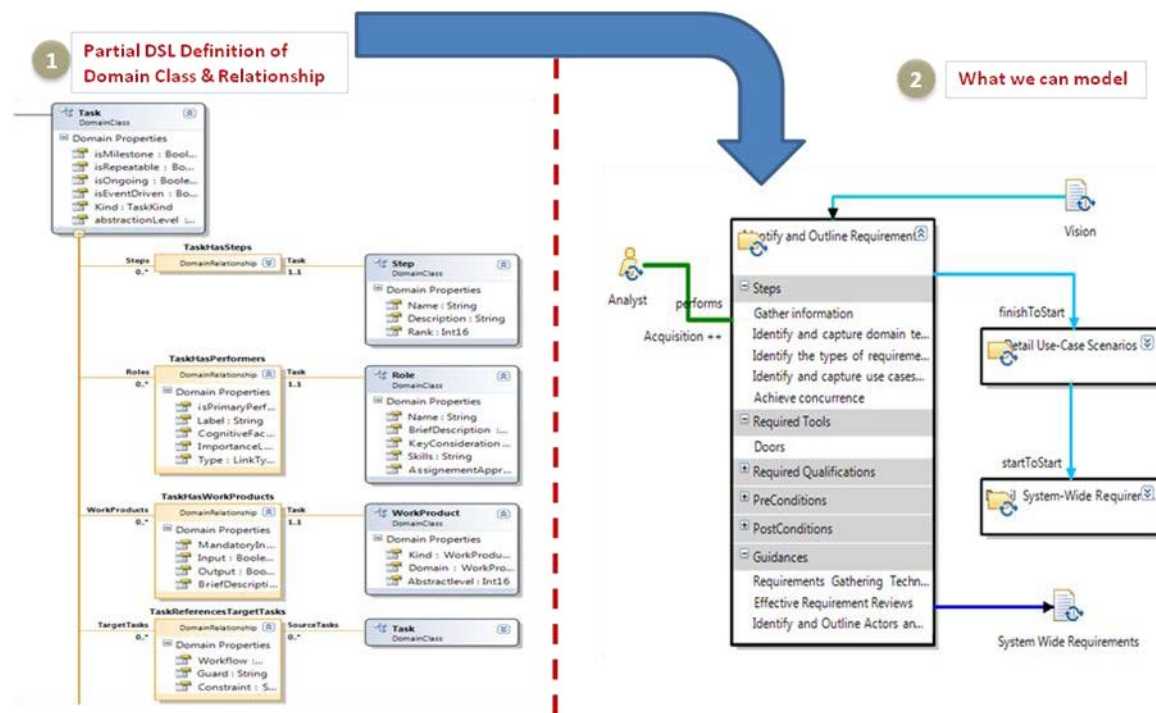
1 Partial DSL Definition of Domain Class & Relationship

2 What we can model

Task
DomainClass
Domain Properties
isMilestone : Bool...
isRepeatable : Bo...
isOngoing : Boole...
isEventDriven : Bo...
Kind : TaskKind
abstractionLevel : ...

TaskHasSteps
Steps 0..*
DomainRelationship
Task 1..1

Step
DomainClass
Domain Properties
Name : String
Description : String
Rank : Int16

TaskHasPerformers
Roles 0..*
DomainRelationship
Task 1..1
Domain Properties
isPrimaryPerf...
Label : String
CognitiveFac...
ImportanceL...
Type : LinkTy...

Role
DomainClass
Domain Properties
Name : String
BriefDescription : ...
KeyConsideration ...
Skills : String
AssignementAppr...

TaskHasWorkProducts
WorkProducts 0..*
DomainRelationship
Task 1..1
Domain Properties
MandatoryIn...
Input : Boole...
Output : Boo...
BriefDescripti...

WorkProduct
DomainClass
Domain Properties
Kind : WorkProdu...
Domain : WorkPro...
Abstractlevel : Int16

TaskReferencesTargetTasks
TargetTasks 0..*
DomainRelationship
SourceTasks 0..*
Domain Properties
Workflow : ...
Guard : String
Constraint : S...

Task
DomainClass

Vision

Analyst
performs
Acquisition ++

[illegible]ntify and Outline Requirement
Steps
Gather information
Identify and capture domain te...
Identify the types of requireme...
Identify and capture use cases...
Achieve concurrence
Required Tools
Doors
Required Qualifications
PreConditions
PostConditions
Guidances
Requirements Gathering Techn...
Effective Requirement Reviews
Identify and Outline Actors an...

finishToStart
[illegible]etail Use-Case Scenarios

startToStart
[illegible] System-Wide Requirer

System Wide Requirements